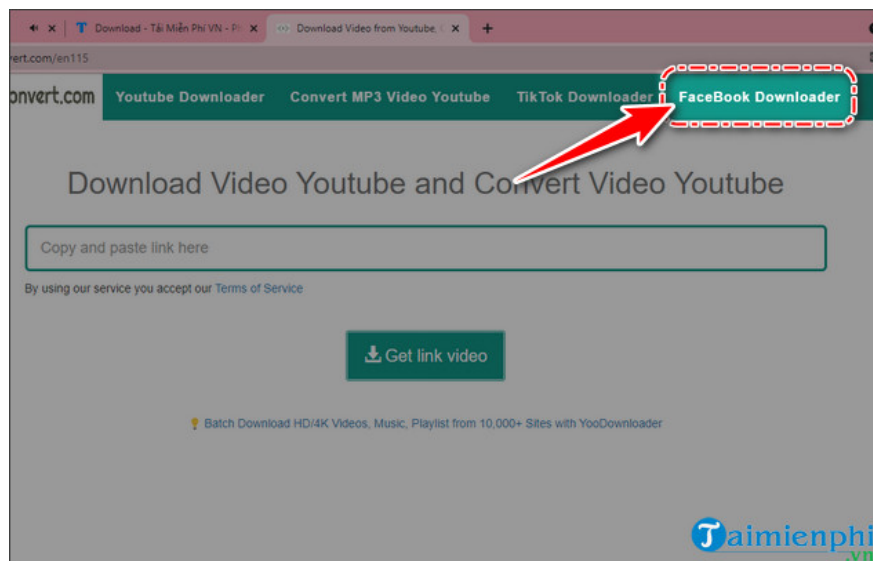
Download - Tải Miễn Phí VN - Ph
Download Video from Youtube
+
ert.com/en115
onvert.com
Youtube Downloader
Convert MP3 Video Youtube
TikTok Downloader
FaceBook Downloader

Download Video Youtube and Convert Video Youtube

Copy and paste link here

By using our service you accept our Terms of Service

Get link video

Batch Download HD/4K Videos, Music, Playlist from 10,000+ Sites with YooDownloader

Taimienphi
.vn